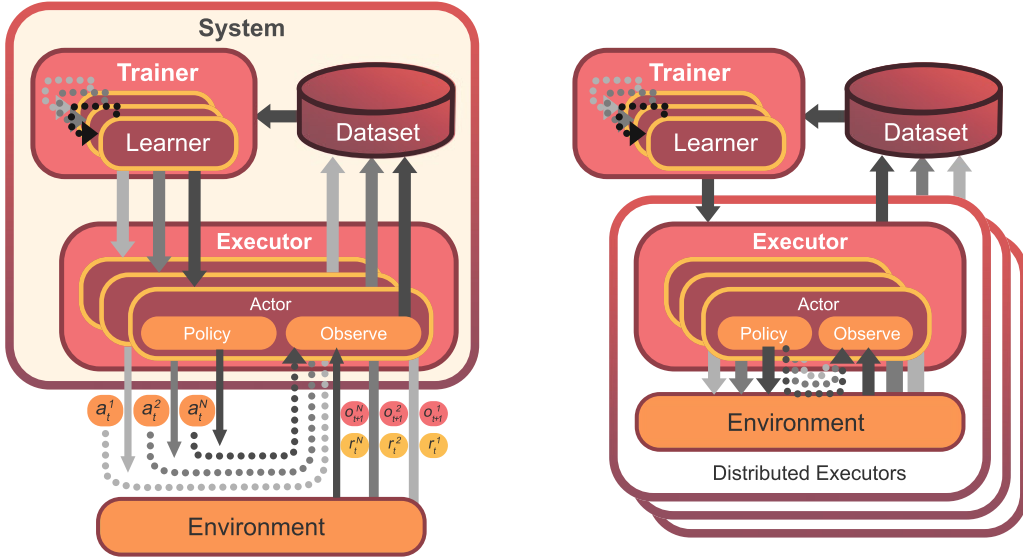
System

Trainer

Learner

Dataset

Executor

Actor

Policy

Observe

$a_t^1$ $a_t^2$ $a_t^N$

$o_{t+1}^N$ $o_{t+1}^2$ $o_{t+1}^1$

$r_t^N$ $r_t^2$ $r_t^1$

Environment

Trainer

Learner

Dataset

Executor

Actor

Policy

Observe

Environment

Distributed Executors